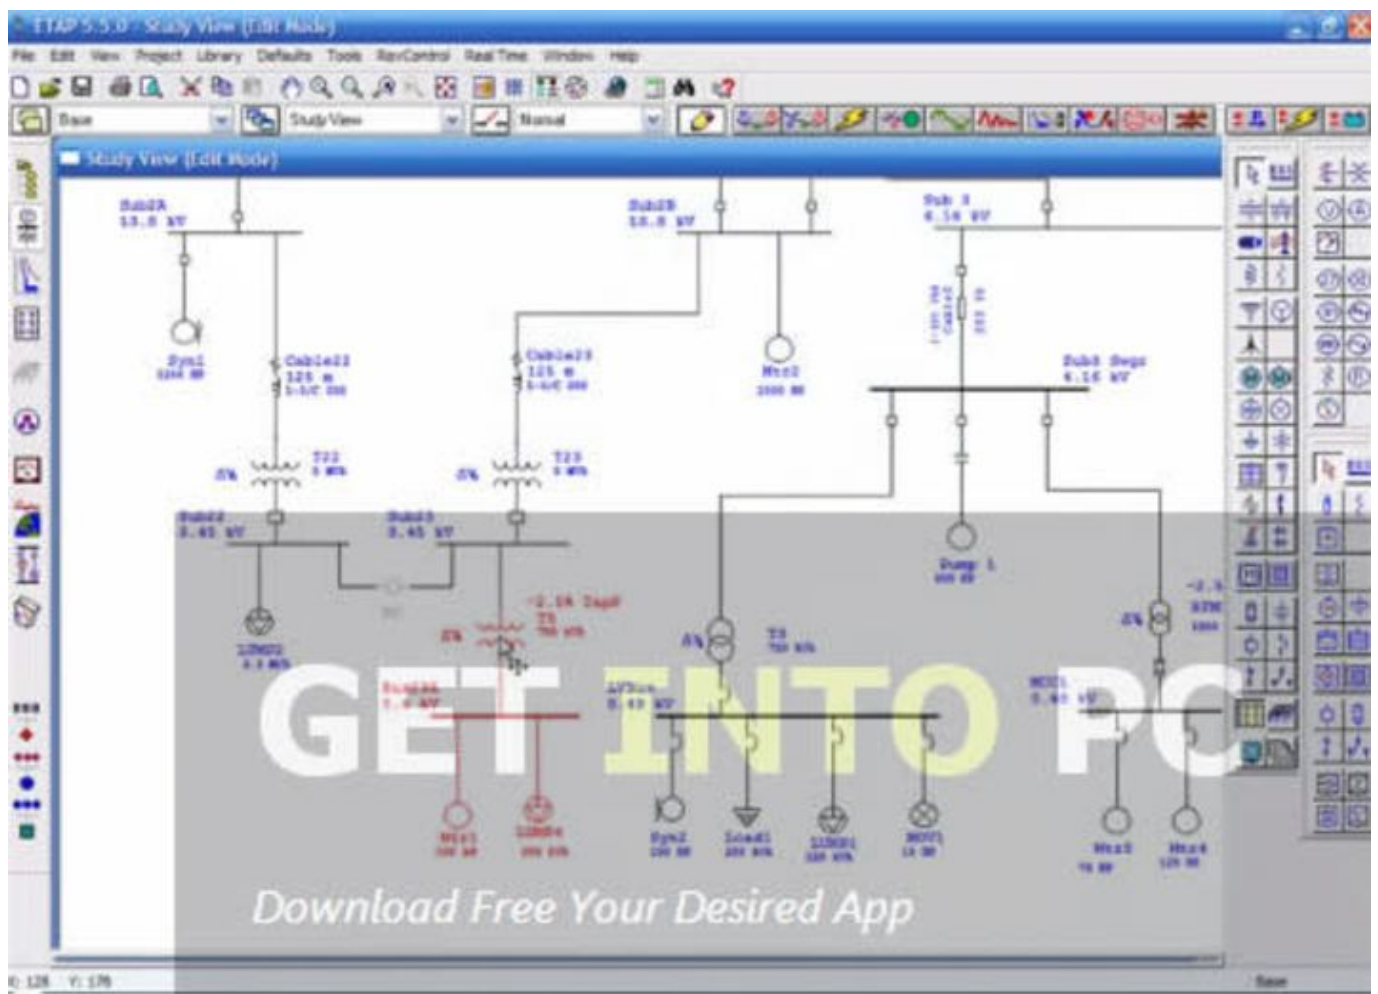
ETAP 5.5.0 - Study View (Edit Mode)

File Edit View Project Library Defaults Tools RevControl Real Time Window Help

Base
Study View
Normal

Study View (Edit Mode)

Sub2A
13.8 kV

Sub2B
13.8 kV

Sub 3
4.16 kV

Syn1

Cable22
125 m

Cable23
125 m

Mtr2

Sub3 Swgr
4.16 kV

T22

T23

Sub22
0.48 kV

Sub23
0.48 kV

Pump 1

LUMP1

-2.5% Tap
T5

T3

Sub24
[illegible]

LVBus
0.48 kV

MCC1
0.48 kV

Mtr1

LUMP4

Syn2

Load1

LUMP1

MOV1

Mtr3

Mtr4

GET INTO PC

Download Free Your Desired App

X: 128 Y: 178

Base